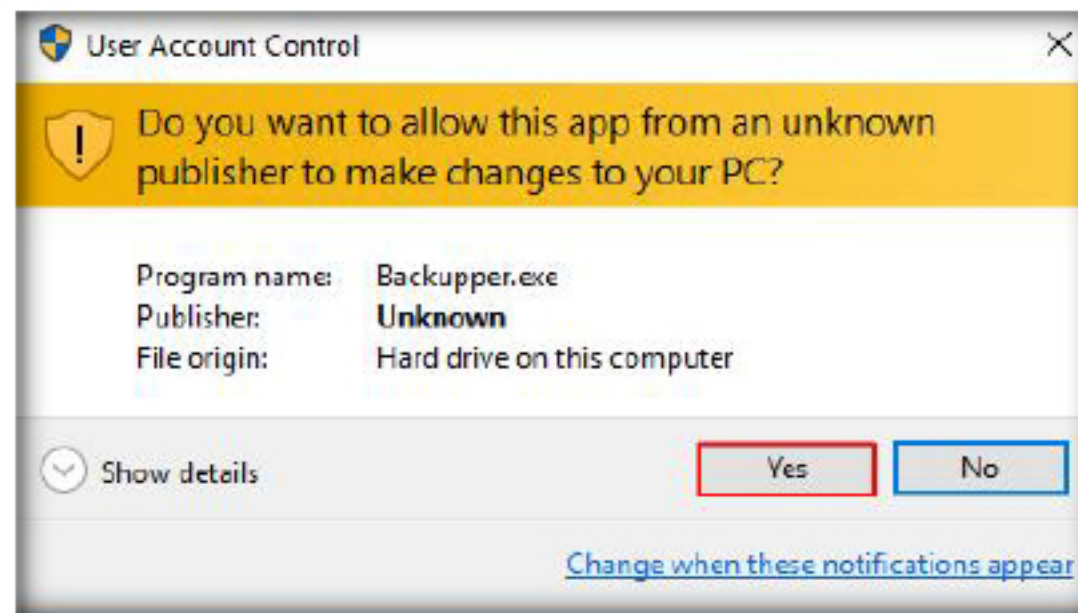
User Account Control

×

Do you want to allow this app from an unknown publisher to make changes to your PC?

Program name: Backupper.exe
Publisher: **Unknown**
File origin: Hard drive on this computer

Show details

Yes

No

Change when these notifications appear